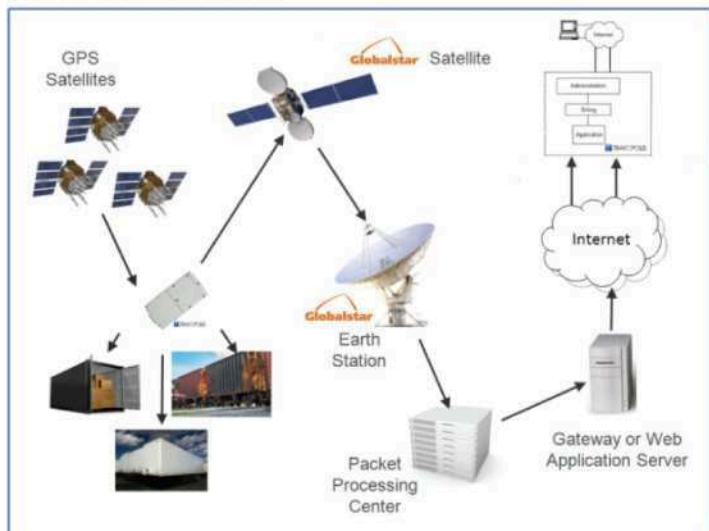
GPS Satellites

Globalstar Satellite

Internet

Administration

Billing

Application

TRACPOSS

Internet

TRACPOSS

Globalstar Earth Station

Packet Processing Center

Gateway or Web Application Server